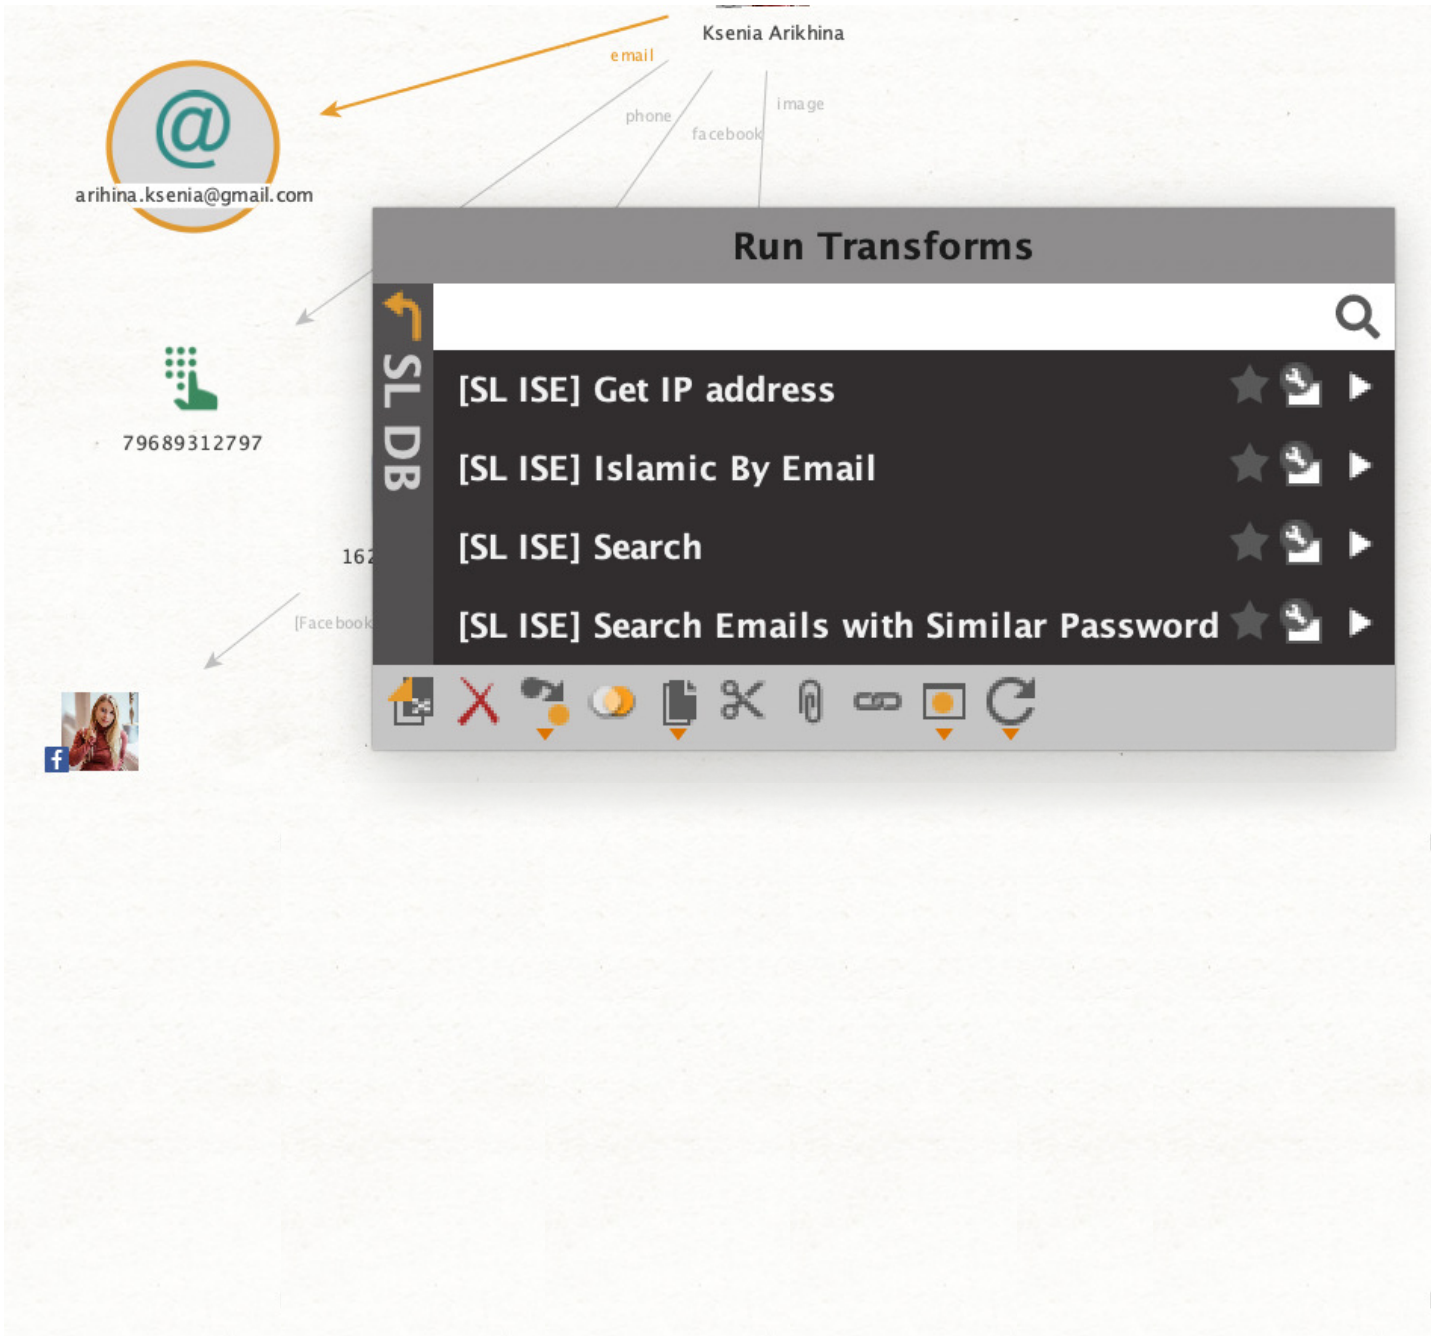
Ksenia Arikhina

email

phone

facebook

image

@

arihina.ksenia@gmail.com

79689312797

162

[Facebook

Run Transforms

SL DB

[SL ISE] Get IP address

[SL ISE] Islamic By Email

[SL ISE] Search

[SL ISE] Search Emails with Similar Password